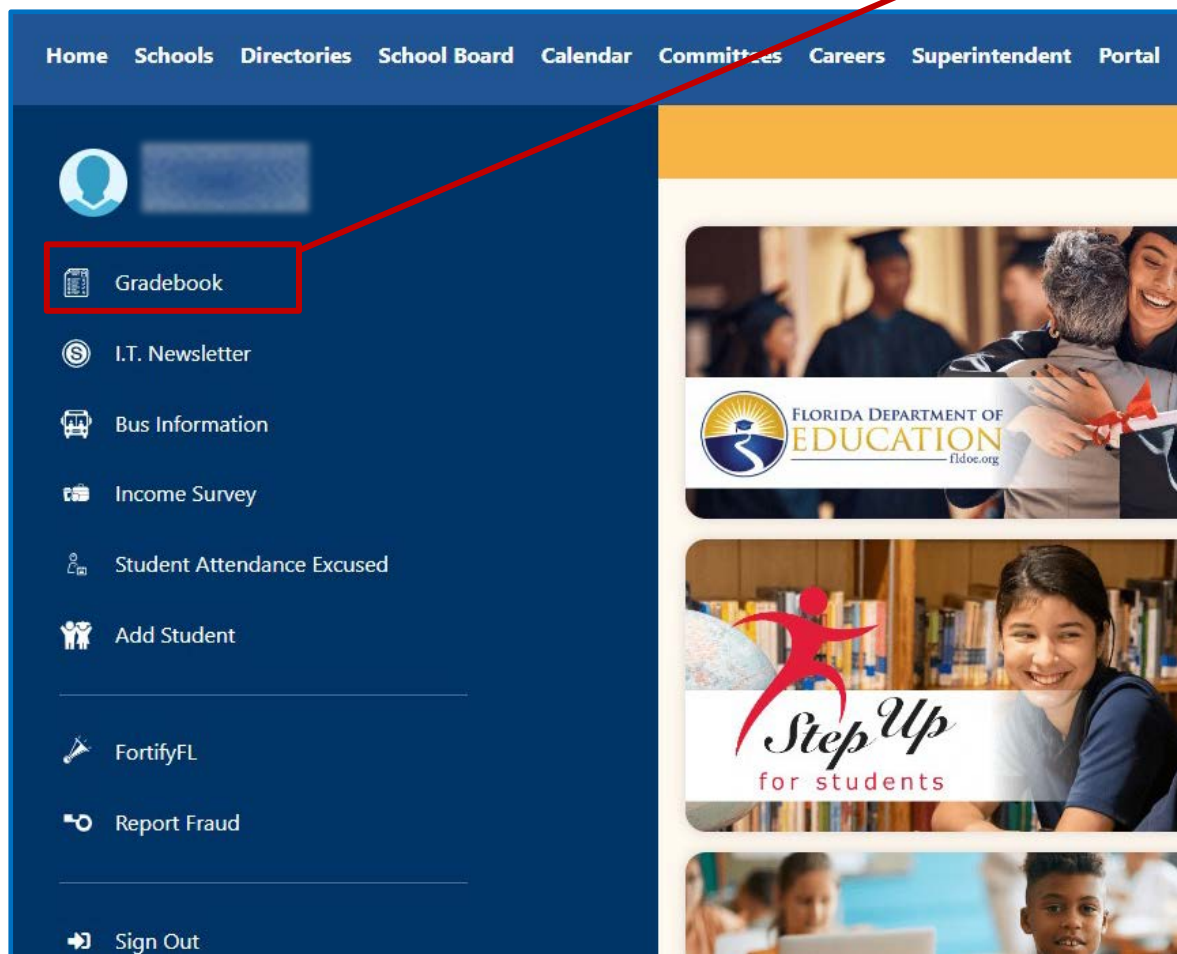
Home Schools Directories School Board Calendar Committees Careers Superintendent Portal

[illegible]

Gradebook

I.T. Newsletter

Bus Information

Income Survey

Student Attendance Excused

Add Student

FortifyFL

Report Fraud

Sign Out

FLORIDA DEPARTMENT OF EDUCATION fldoe.org

Step Up for students